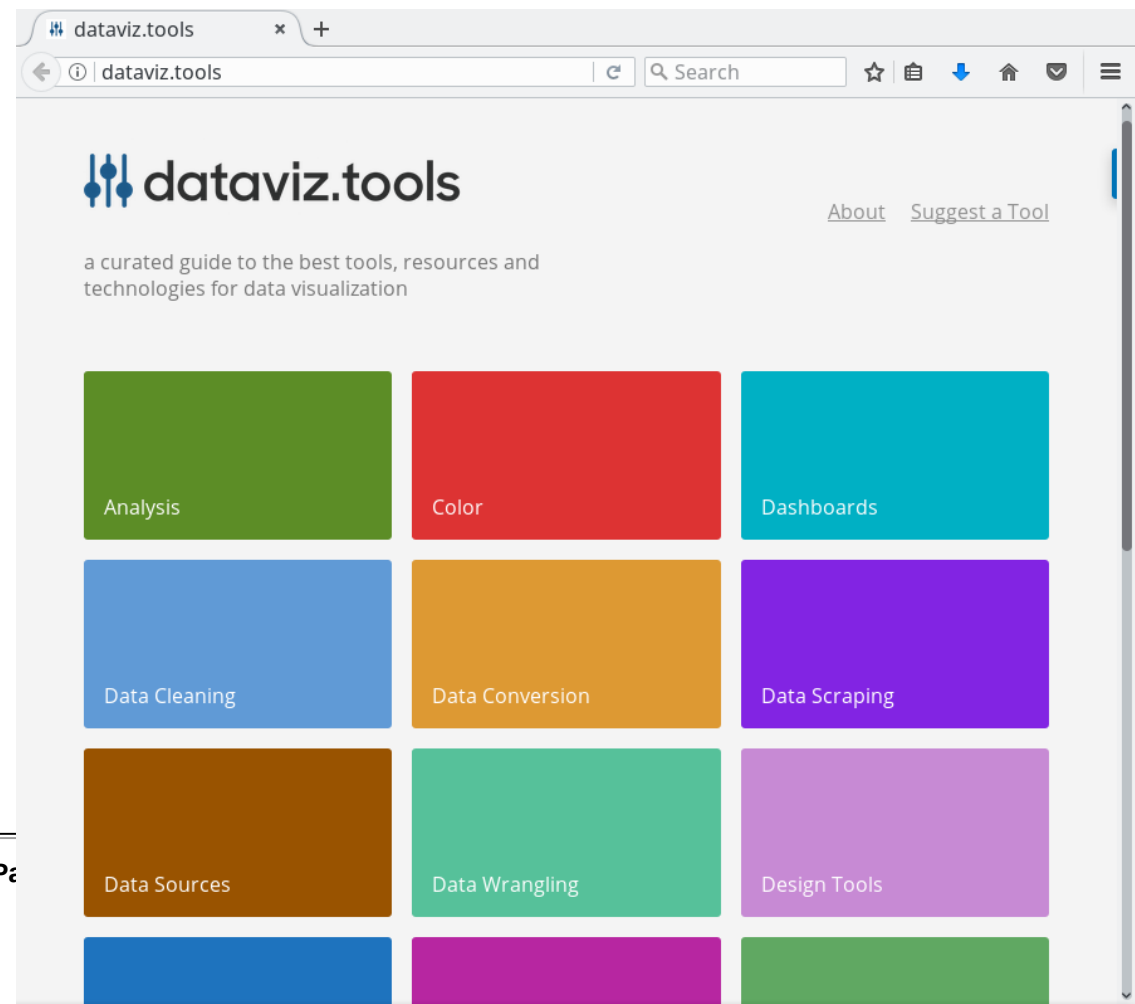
dataviz.tools ×
+
dataviz.tools
Search

dataviz.tools

About Suggest a Tool

a curated guide to the best tools, resources and technologies for data visualization

Analysis
Color
Dashboards
Data Cleaning
Data Conversion
Data Scraping
Data Sources
Data Wrangling
Design Tools

Pa